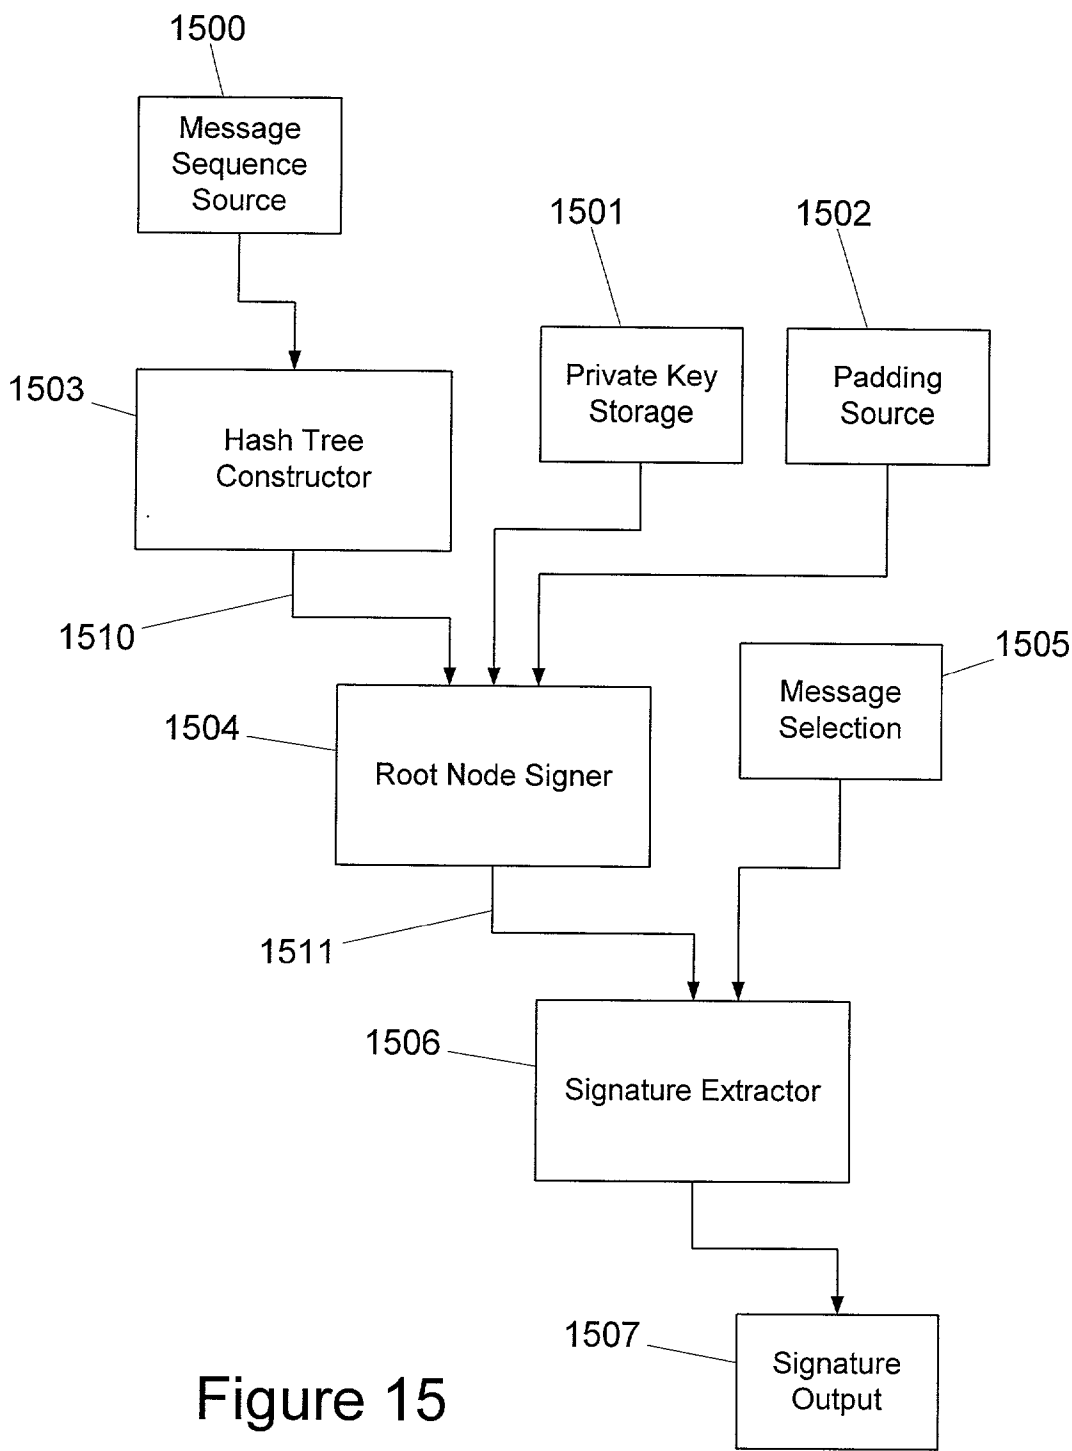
1500

Message Sequence Source

1501

1502

Private Key Storage

Padding Source

1503

Hash Tree Constructor

1510

1505

Message Selection

1504

Root Node Signer

1511

1506

Signature Extractor

1507

Signature Output

Figure 15